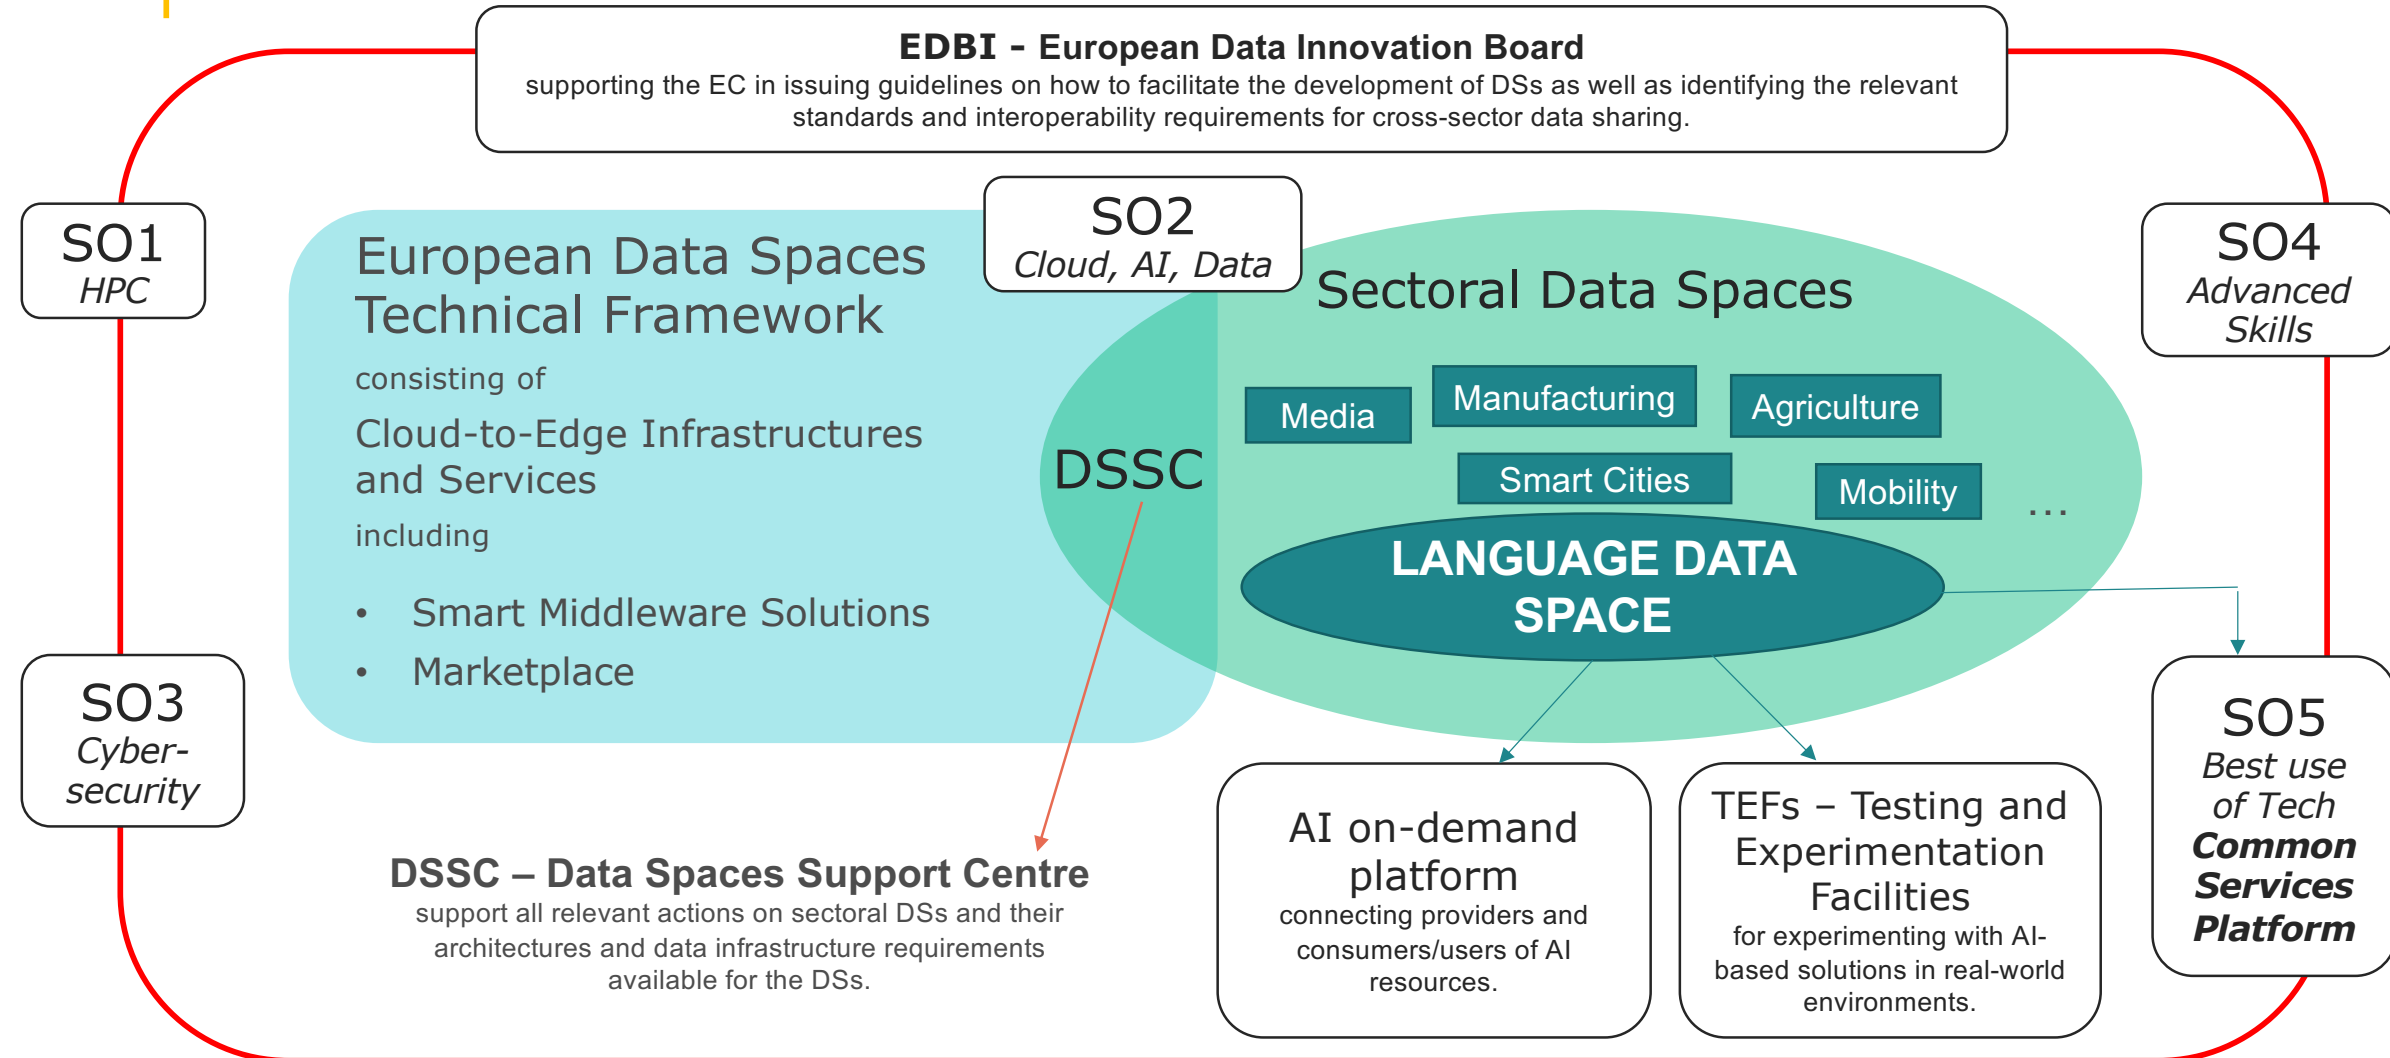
EDBI - European Data Innovation Board
supporting the EC in issuing guidelines on how to facilitate the development of DSs as well as identifying the relevant standards and interoperability requirements for cross-sector data sharing.

SO1
HPC

SO2
Cloud, AI, Data

SO4
Advanced Skills

European Data Spaces Technical Framework
consisting of
Cloud-to-Edge Infrastructures and Services
including
• Smart Middleware Solutions
• Marketplace

DSSC

Sectoral Data Spaces
Media
Manufacturing
Agriculture
Smart Cities
Mobility
...
LANGUAGE DATA SPACE

SO3
Cyber-security

SO5
Best use of Tech
Common Services Platform

DSSC – Data Spaces Support Centre
support all relevant actions on sectoral DSs and their architectures and data infrastructure requirements available for the DSs.

AI on-demand platform
connecting providers and consumers/users of AI resources.

TEFs – Testing and Experimentation Facilities
for experimenting with AI-based solutions in real-world environments.